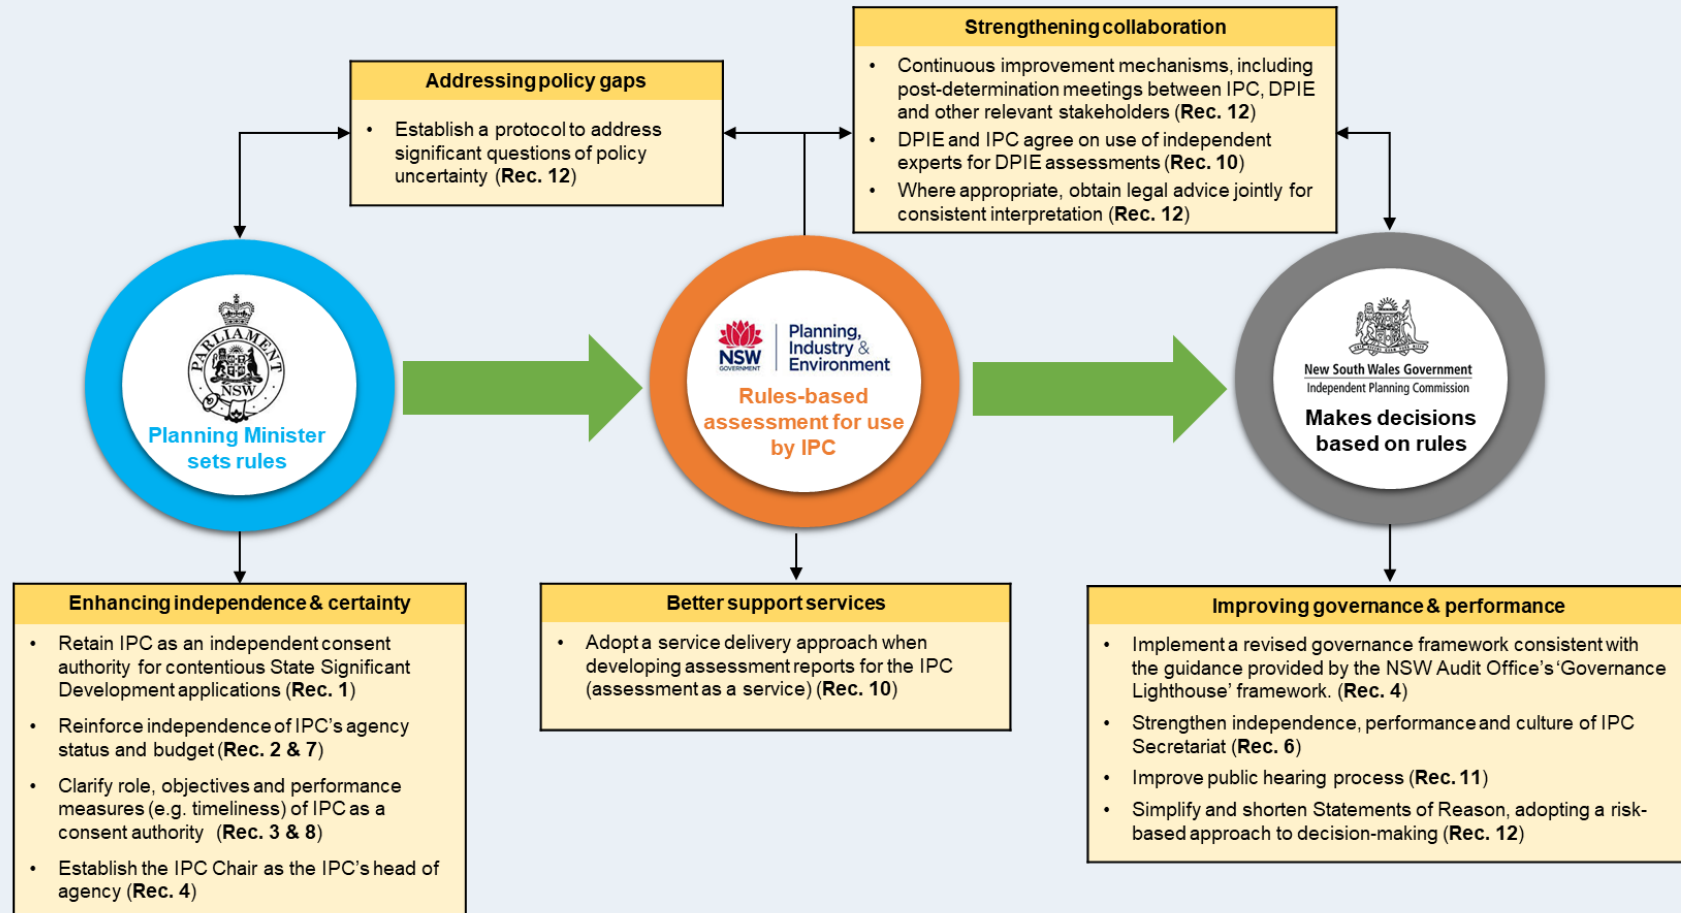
Strengthening collaboration

- Continuous improvement mechanisms, including post-determination meetings between IPC, DPIE and other relevant stakeholders (Rec. 12)
- DPIE and IPC agree on use of independent experts for DPIE assessments (Rec. 10)
- Where appropriate, obtain legal advice jointly for consistent interpretation (Rec. 12)

Addressing policy gaps

- Establish a protocol to address significant questions of policy uncertainty (Rec. 12)

PARLIAMENT NSW

Planning Minister sets rules

NSW GOVERNMENT

Planning, Industry & Environment

Rules-based assessment for use by IPC

New South Wales Government

Independent Planning Commission

Makes decisions based on rules

Enhancing independence & certainty

- Retain IPC as an independent consent authority for contentious State Significant Development applications (Rec. 1)
- Reinforce independence of IPC's agency status and budget (Rec. 2 & 7)
- Clarify role, objectives and performance measures (e.g. timeliness) of IPC as a consent authority (Rec. 3 & 8)
- Establish the IPC Chair as the IPC's head of agency (Rec. 4)

Better support services

- Adopt a service delivery approach when developing assessment reports for the IPC (assessment as a service) (Rec. 10)

Improving governance & performance

- Implement a revised governance framework consistent with the guidance provided by the NSW Audit Office's 'Governance Lighthouse' framework. (Rec. 4)
- Strengthen independence, performance and culture of IPC Secretariat (Rec. 6)
- Improve public hearing process (Rec. 11)
- Simplify and shorten Statements of Reason, adopting a risk-based approach to decision-making (Rec. 12)